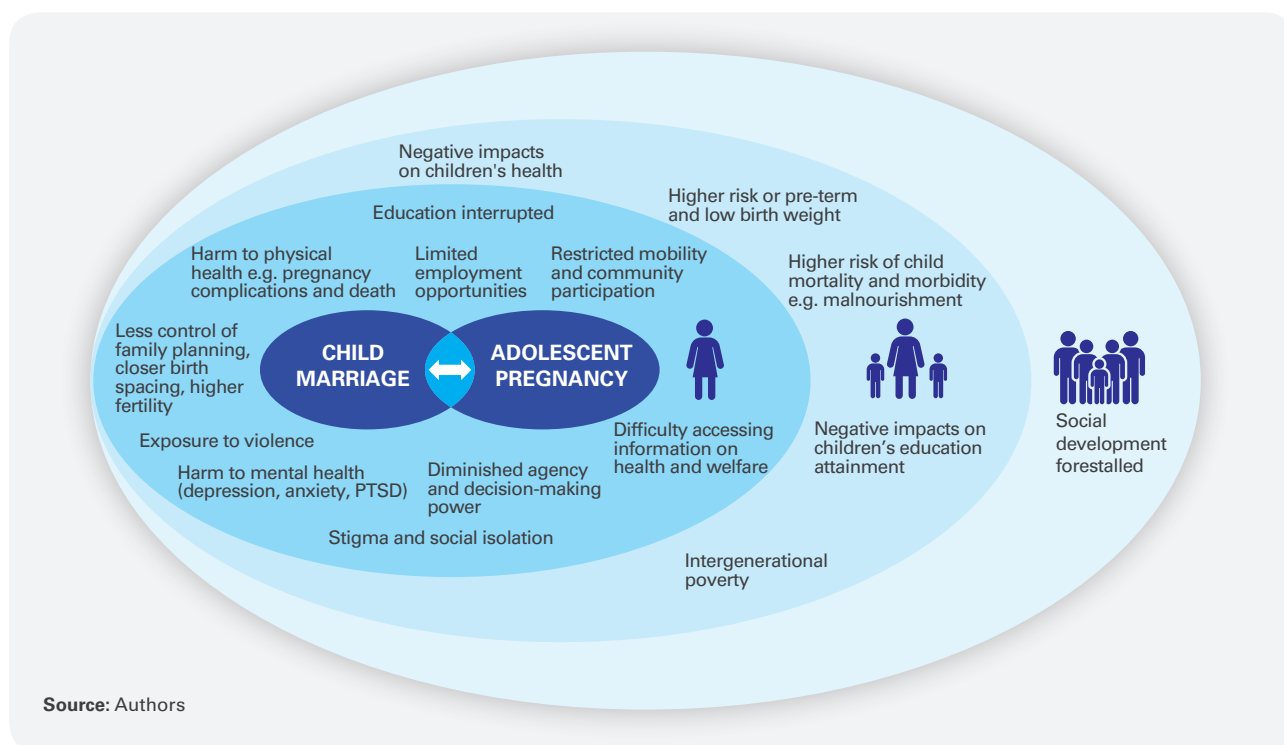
Negative impacts on children's health

Higher risk or pre-term and low birth weight

Education interrupted

Harm to physical health e.g. pregnancy complications and death

Limited employment opportunities

Restricted mobility and community participation

Higher risk of child mortality and morbidity e.g. malnourishment

Less control of family planning, closer birth spacing, higher fertility

CHILD MARRIAGE

ADOLESCENT PREGNANCY

Social development forestalled

Exposure to violence

Difficulty accessing information on health and welfare

Negative impacts on children's education attainment

Harm to mental health (depression, anxiety, PTSD)

Diminished agency and decision-making power

Stigma and social isolation

Intergenerational poverty

**Source:** Authors